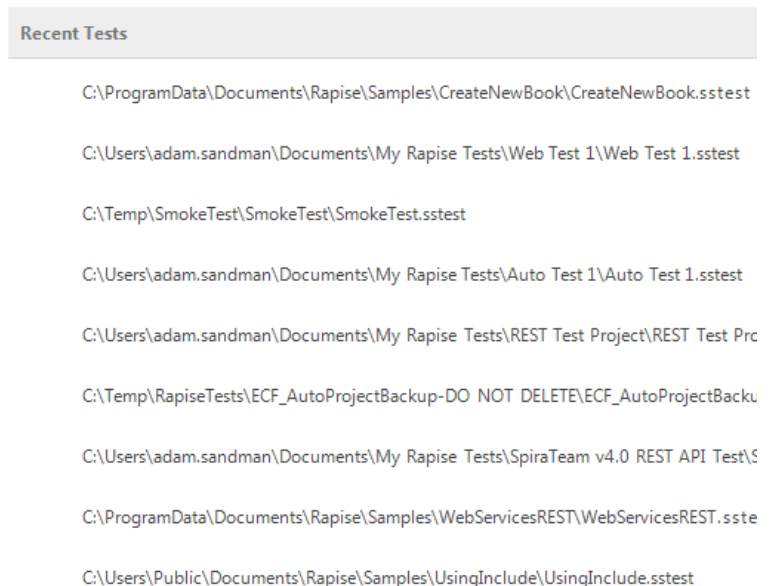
Recent Tests

C:\ProgramData\Documents\Rapise\Samples\CreateNewBook\CreateNewBook.sstest

C:\Users\adam.sandman\Documents\My Rapise Tests\Web Test 1\Web Test 1.sstest

C:\Temp\SmokeTest\SmokeTest\SmokeTest.sstest

C:\Users\adam.sandman\Documents\My Rapise Tests\Auto Test 1\Auto Test 1.sstest

C:\Users\adam.sandman\Documents\My Rapise Tests\REST Test Project\REST Test Pro

C:\Temp\RapiseTests\ECF_AutoProjectBackup-DO NOT DELETE\ECF_AutoProjectBacku

C:\Users\adam.sandman\Documents\My Rapise Tests\SpiraTeam v4.0 REST API Test\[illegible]

C:\ProgramData\Documents\Rapise\Samples\WebServicesREST\WebServicesREST.sste

C:\Users\Public\Documents\Rapise\Samples\UsingInclude\UsingInclude.sstest